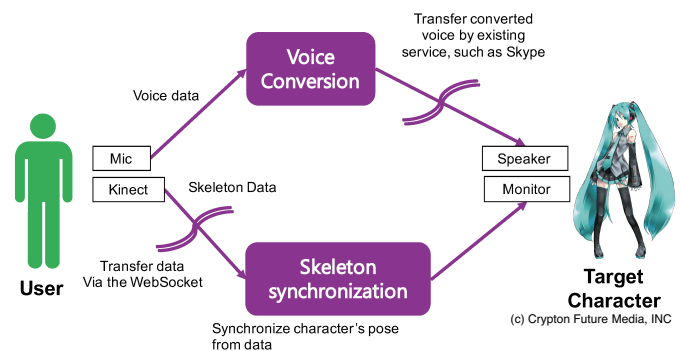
Transfer converted voice by existing service, such as Skype

Voice Conversion

Voice data

User

Mic

Kinect

Skeleton Data

Speaker

Monitor

Transfer data Via the WebSocket

Skeleton synchronization

Synchronize character's pose from data

Target Character

(c) Crypton Future Media, INC